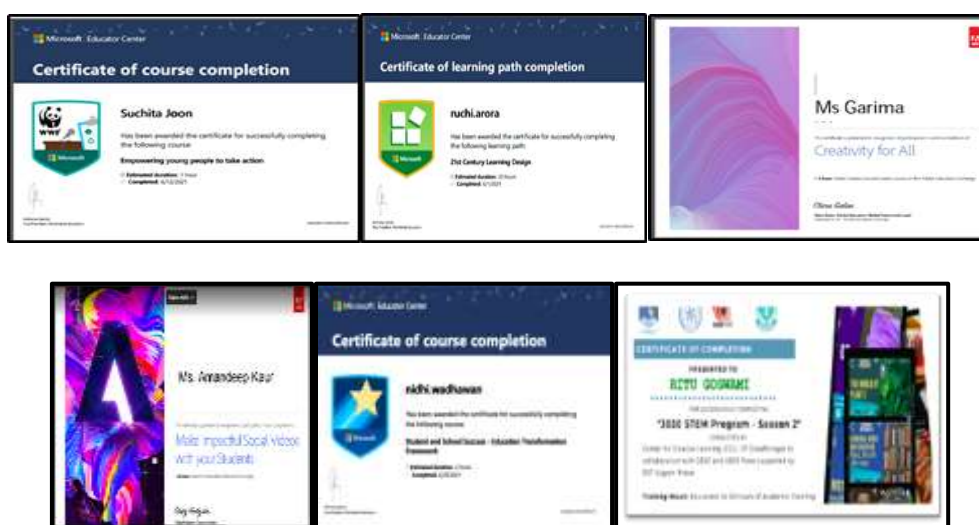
Microsoft Educator Center

Certificate of course completion

Suchita Joon

Has been awarded the certificate for successfully completing the following course:

Empowering young people to take action

Estimated duration: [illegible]
Completed: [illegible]

Microsoft Educator Center

Certificate of learning path completion

ruchi.arora

Has been awarded the certificate for successfully completing the following learning path:

21st Century Learning Design

Estimated duration: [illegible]
Completed: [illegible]

Ms Garima

Creativity for All

Ms. Anandeep Kaur

Make Impactful Social Videos with your Students

Microsoft Educator Center

Certificate of course completion

nidhi.wadhawan

Has been awarded the certificate for successfully completing the following course:

Student and School Success - Education Transformation Framework

Estimated duration: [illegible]
Completed: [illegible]

CERTIFICATE OF COMPLETION

PRESENTED TO

RITU GOSWAMI

"3000 STEM Program - Season 2"

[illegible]

Training Hours: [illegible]